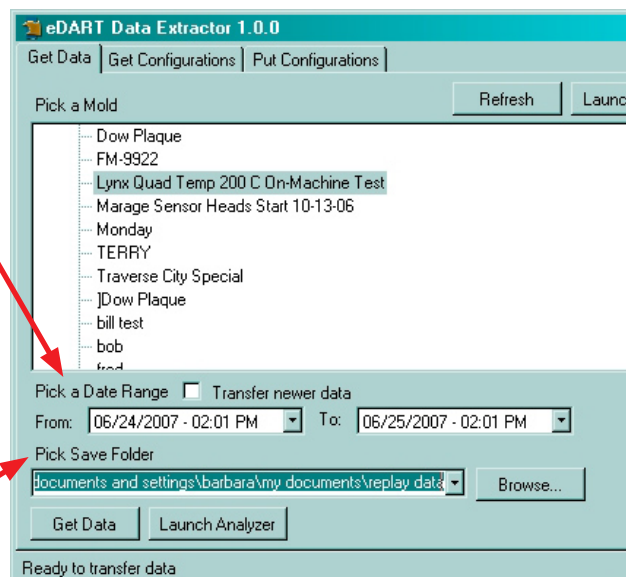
eDART Data Extractor 1.0.0

Get Data | Get Configurations | Put Configurations

Pick a Mold

Refresh

Launc

Dow Plaque
FM-9922
Lynx Quad Temp 200 C On-Machine Test
Marage Sensor Heads Start 10-13-06
Monday
TERRY
Traverse City Special
]Dow Plaque
bill test
bob
fred

Pick a Date Range
Transfer newer data

From: 06/24/2007 - 02:01 PM
To: 06/25/2007 - 02:01 PM

Pick Save Folder

documents and settings\barbara\my documents\replay data

Browse...

Get Data
Launch Analyzer

Ready to transfer data